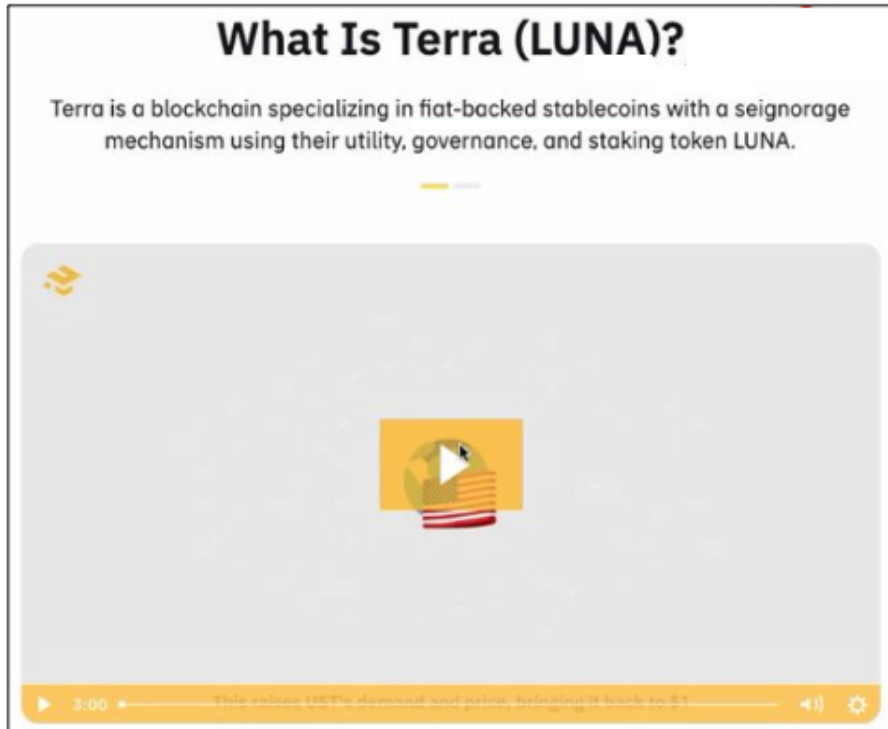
What Is Terra (LUNA)?

Terra is a blockchain specializing in fiat-backed stablecoins with a seignorage mechanism using their utility, governance, and staking token LUNA.

3:00

This raises UST's demand and price, bringing it back to $1